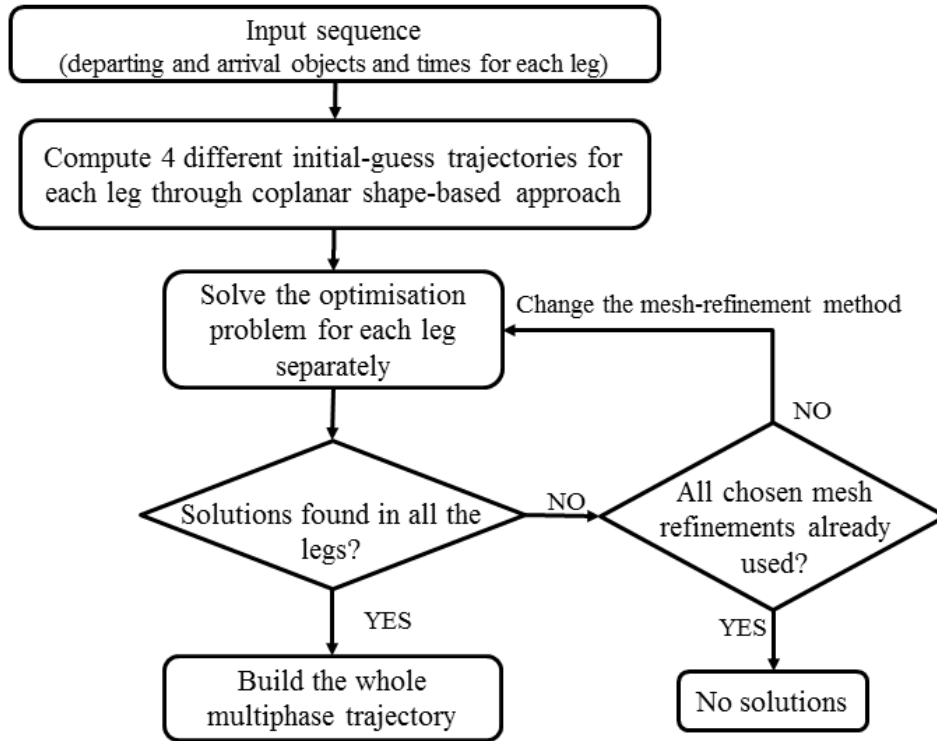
Input sequence
(departing and arrival objects and times for each leg)

Compute 4 different initial-guess trajectories for each leg through coplanar shape-based approach

Solve the optimisation problem for each leg separately

Change the mesh-refinement method

NO

Solutions found in all the legs?

NO

All chosen mesh refinements already used?

YES

YES

Build the whole multiphase trajectory

No solutions